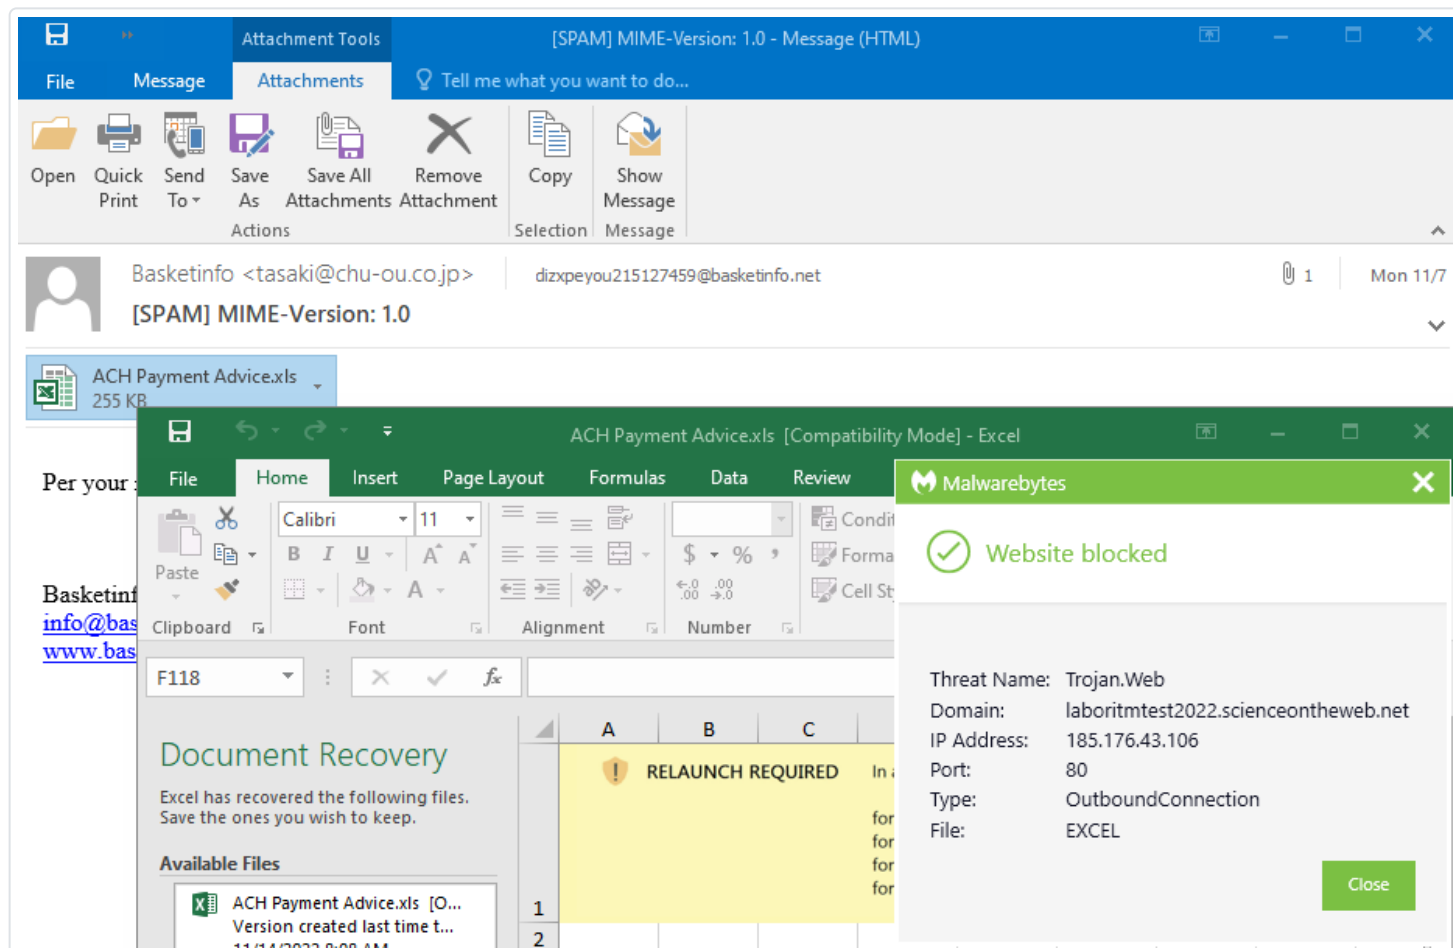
Attachment Tools [SPAM] MIME-Version: 1.0 - Message (HTML)

File Message Attachments Tell me what you want to do...

Open Quick Print Send To Save As Save All Attachments Remove Attachment Copy Show Message
Actions Selection Message

Basketinfo <tasaki@chu-ou.co.jp> dizxpeyou215127459@basketinfo.net 1 Mon 11/7
[SPAM] MIME-Version: 1.0

ACH Payment Advice.xls
255 KB

Per your

Basketinf
info@bas
www.bas

ACH Payment Advice.xls [Compatibility Mode] - Excel

File Home Insert Page Layout Formulas Data Review

Paste Calibri 11 B I U A A Condi Forma Cell St
Clipboard Font Alignment Number

F118 $fx$

Document Recovery
Excel has recovered the following files. Save the ones you wish to keep.

Available Files
ACH Payment Advice.xls [O...
Version created last time t...
11/14/2022 8:08 AM

A B C
RELAUNCH REQUIRED In a
for
for
for
for
1
2

Malwarebytes
Website blocked

Threat Name: Trojan.Web
Domain: laboritmtest2022.scienceontheweb.net
IP Address: 185.176.43.106
Port: 80
Type: OutboundConnection
File: EXCEL

Close